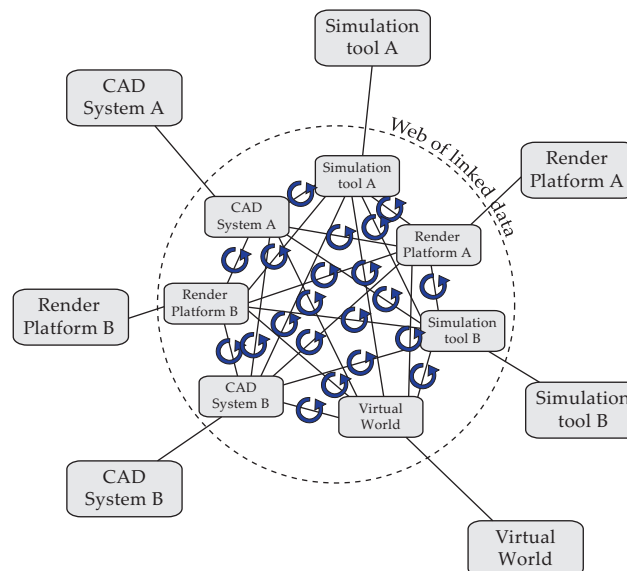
Simulation tool A

CAD System A

Web of linked data

Render Platform A

Simulation tool A

CAD System A

Render Platform A

Render Platform B

Render Platform B

Simulation tool B

CAD System B

Virtual World

Simulation tool B

CAD System B

Virtual World